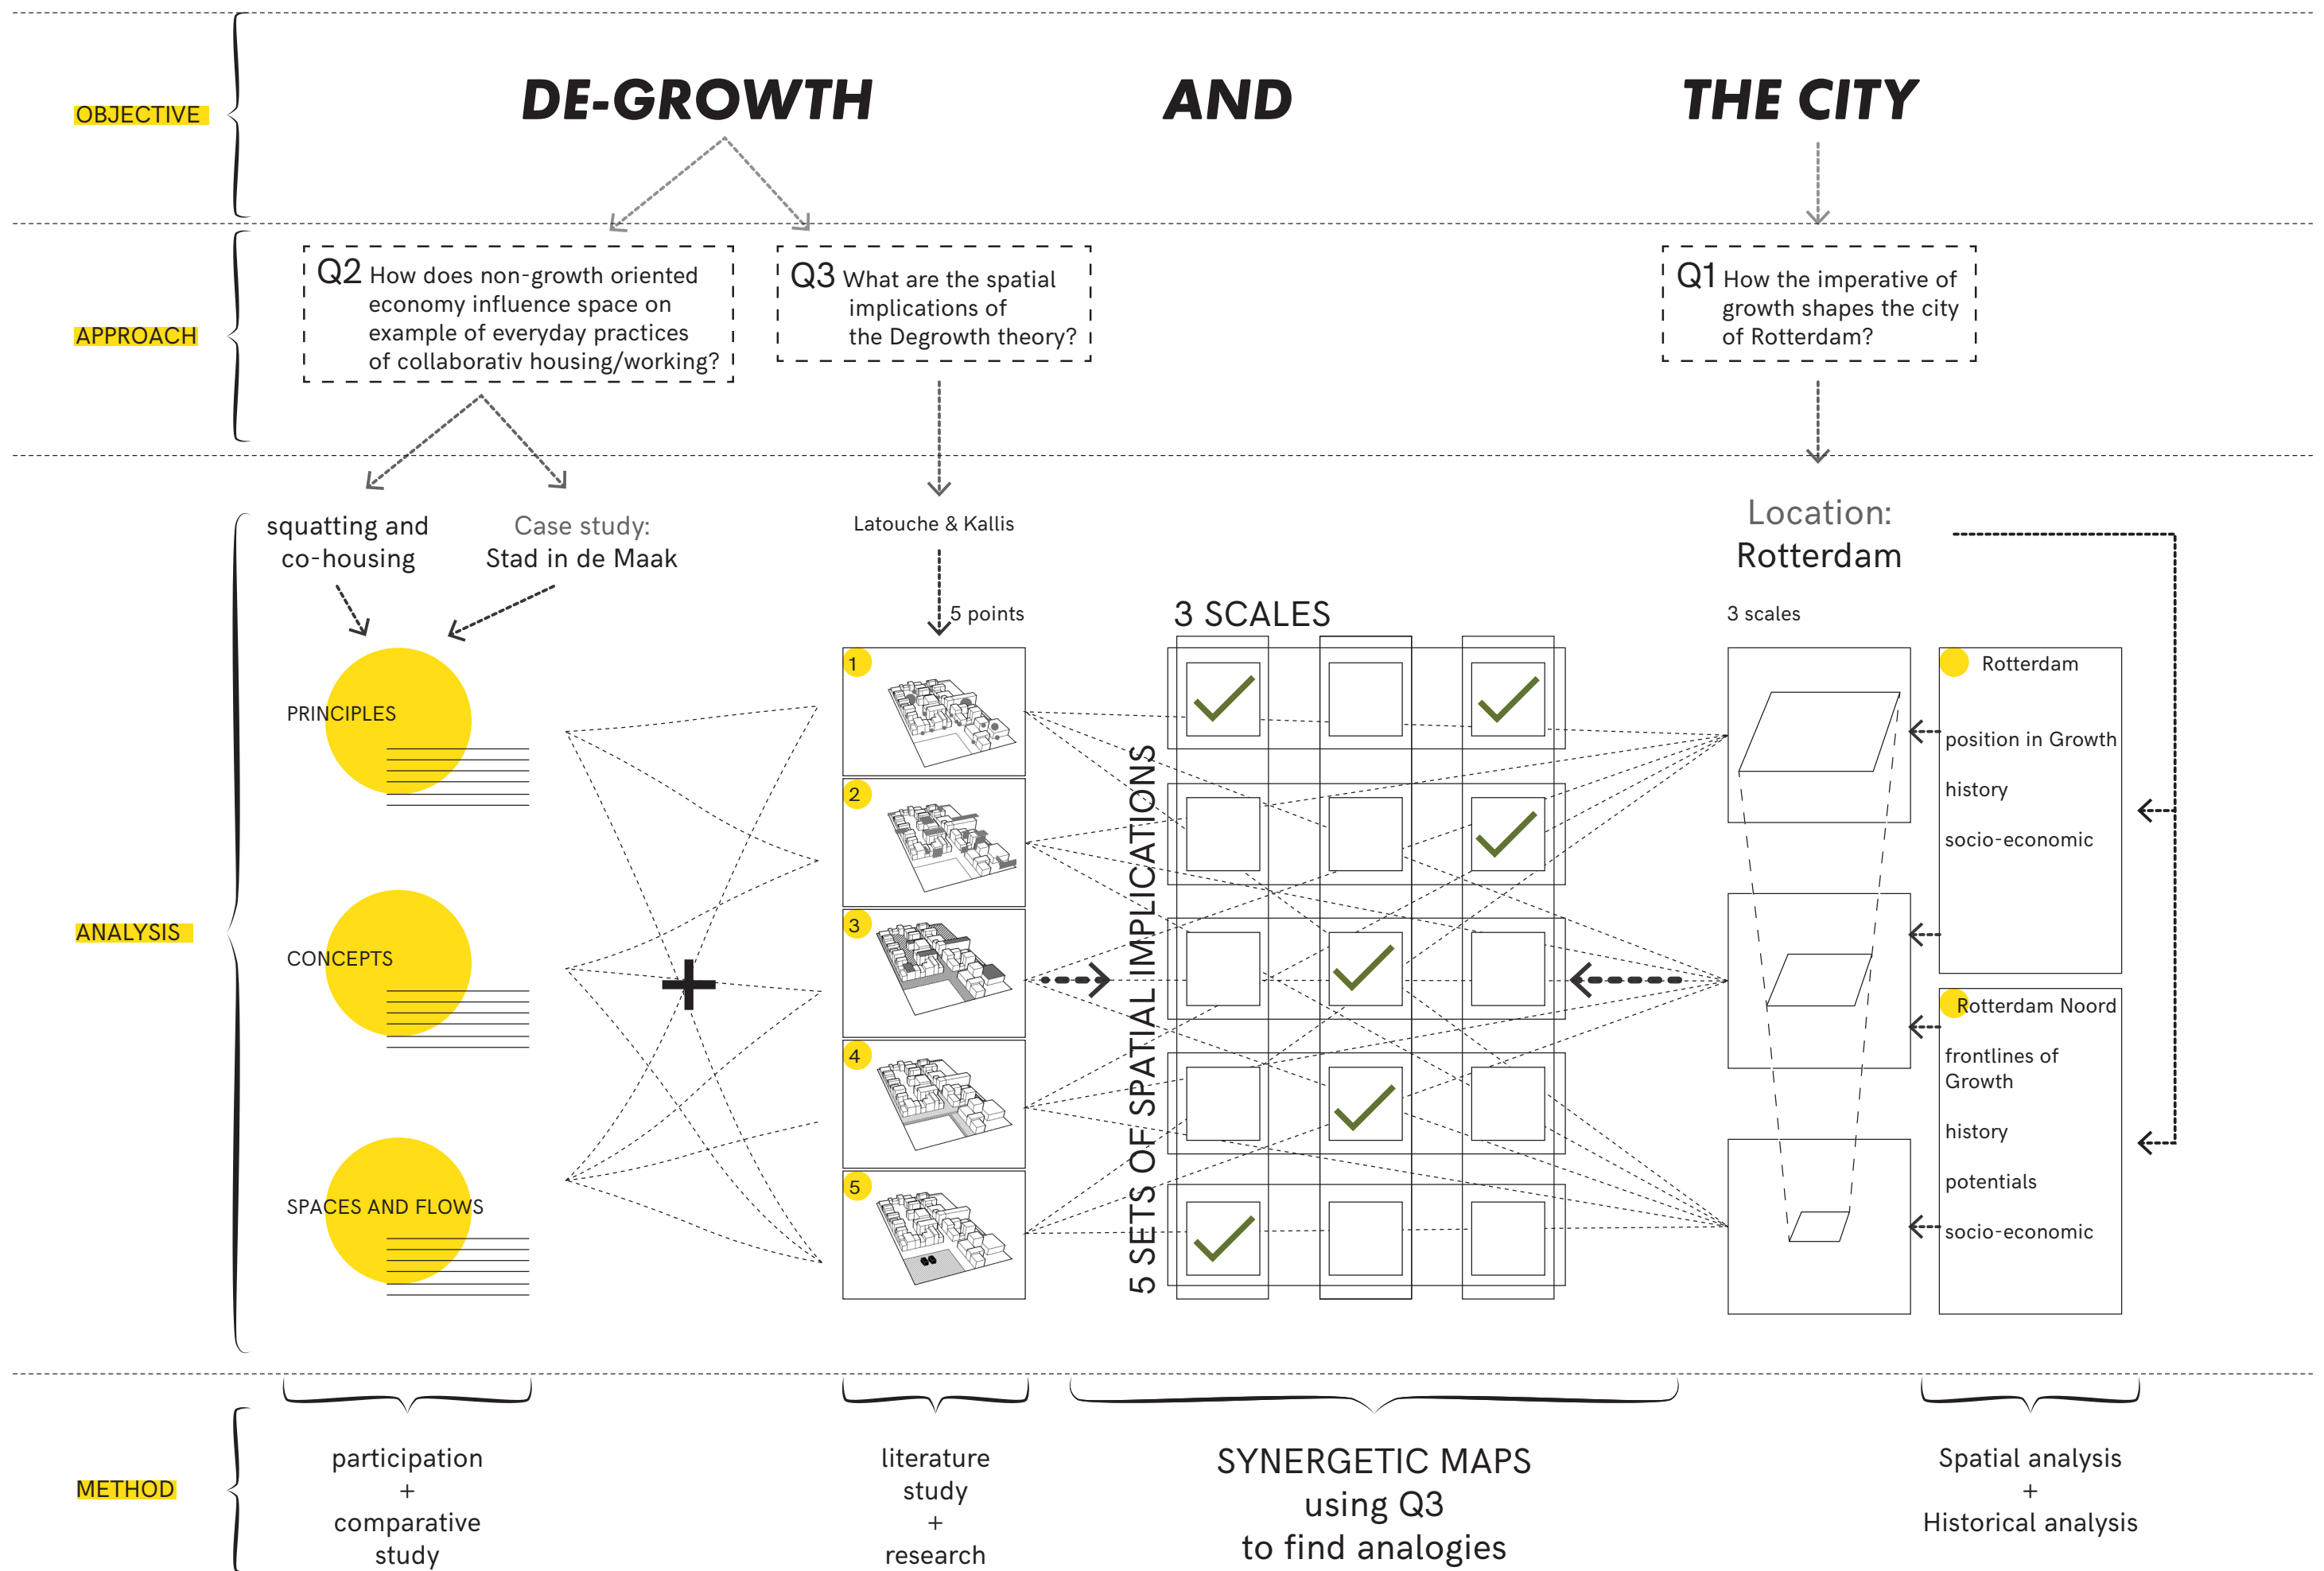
OBJECTIVE

DE-GROWTH AND THE CITY

APPROACH

Q2 How does non-growth oriented economy influence space on example of everyday practices of collaborativ housing/working?

Q3 What are the spatial implications of the Degrowth theory?

Q1 How the imperative of growth shapes the city of Rotterdam?

ANALYSIS

squatting and co-housing

Case study: Stad in de Maak

Latouche & Kallis

5 points

Location: Rotterdam

3 scales

3 SCALES

PRINCIPLES

CONCEPTS

SPACES AND FLOWS

1
2
3
4
5

5 SETS OF SPATIAL IMPLICATIONS

Rotterdam
position in Growth
history
socio-economic

Rotterdam Noord
frontlines of Growth
history
potentials
socio-economic

METHOD

participation + comparative study

literature study + research

SYNERGETIC MAPS using Q3 to find analogies

Spatial analysis + Historical analysis